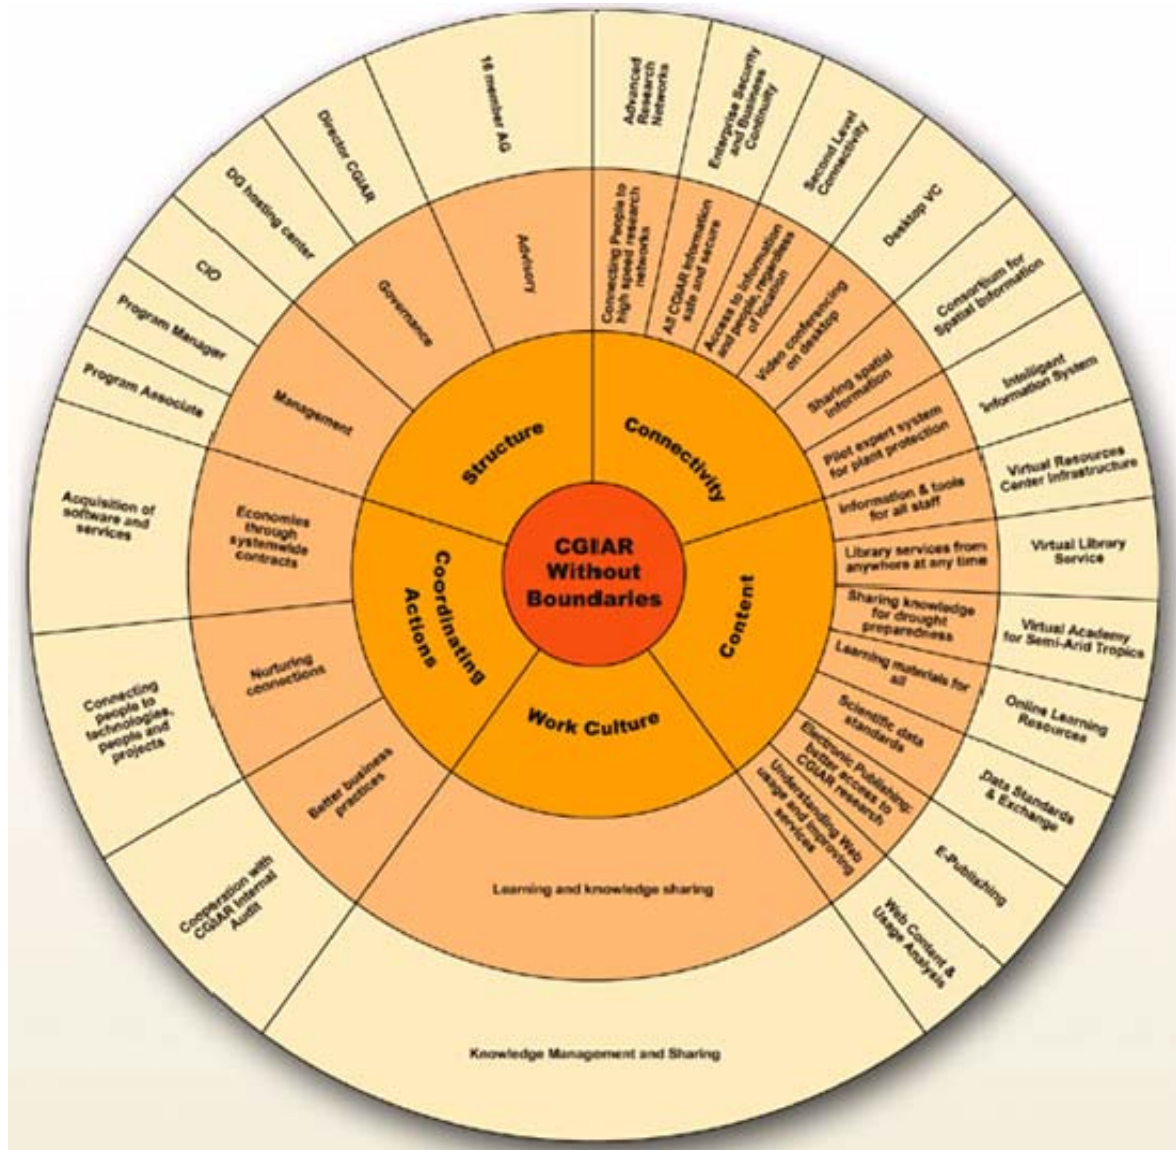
CGIAR Without Boundaries

Structure

Connectivity

Content

Work Culture

Coordinating Actions

Advisory

Governance

Management

Connecting People to high speed research networks

All CGIAR information safe and secure

Access to information and people, regardless of location

Video conferencing on desktop

Sharing spatial information

Pilot expert system for plant protection

Information & tools for all staff

Library services from anywhere at any time

Sharing knowledge for drought preparedness

Learning materials for all

Scientific data standards

Electronic Publishing: better access to CGIAR research

Understanding Web usage and improving services

Learning and knowledge sharing

Better business practices

Nurturing connections

Economies through systemwide contracts

16 member AG

Director CGIAR

DG hosting center

CIO

Program Manager

Program Associate

Advanced Research Networks

Enterprise Security and Business Continuity

Second Level Connectivity

Desktop VC

Consortium for Spatial Information

Intelligent Information System

Virtual Resources Center Infrastructure

Virtual Library Service

Virtual Academy for Semi-Arid Tropics

Online Learning Resources

Data Standards & Exchange

E-Publishing

Web Content & Usage Analysis

Knowledge Management and Sharing

Cooperation with CGIAR Internal Audit

Connecting people to technologies, people and projects

Acquisition of software and services